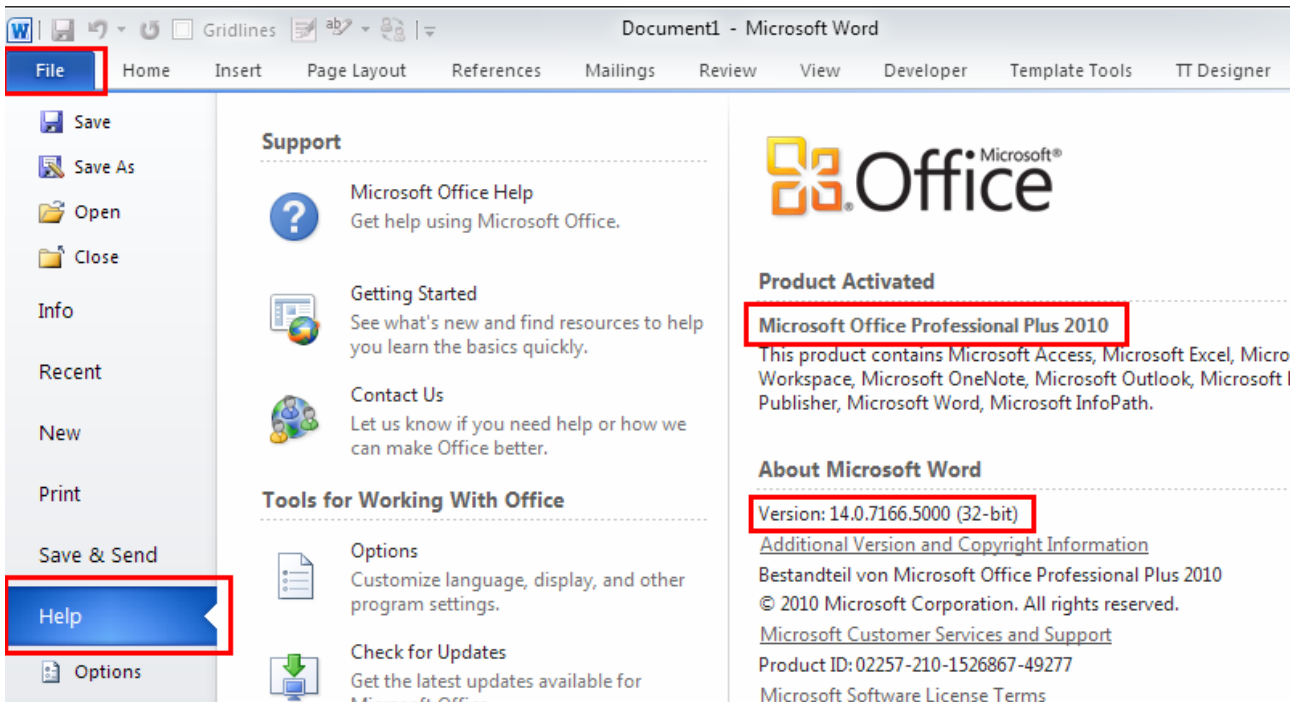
Gridlines

Document1 - Microsoft Word

File | Home | Insert | Page Layout | References | Mailings | Review | View | Developer | Template Tools | TT Designer

Save
Save As
Open
Close
Info
Recent
New
Print
Save & Send
Help
Options

Support

Microsoft Office Help
Get help using Microsoft Office.

Getting Started
See what's new and find resources to help you learn the basics quickly.

Contact Us
Let us know if you need help or how we can make Office better.

Tools for Working With Office

Options
Customize language, display, and other program settings.

Check for Updates
Get the latest updates available for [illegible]

Microsoft® Office

Product Activated

Microsoft Office Professional Plus 2010

This product contains Microsoft Access, Microsoft Excel, Micro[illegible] Workspace, Microsoft OneNote, Microsoft Outlook, Microsoft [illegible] Publisher, Microsoft Word, Microsoft InfoPath.

About Microsoft Word

Version: 14.0.7166.5000 (32-bit)

Additional Version and Copyright Information

Bestandteil von Microsoft Office Professional Plus 2010

© 2010 Microsoft Corporation. All rights reserved.

Microsoft Customer Services and Support

Product ID: 02257-210-1526867-49277

Microsoft Software License Terms